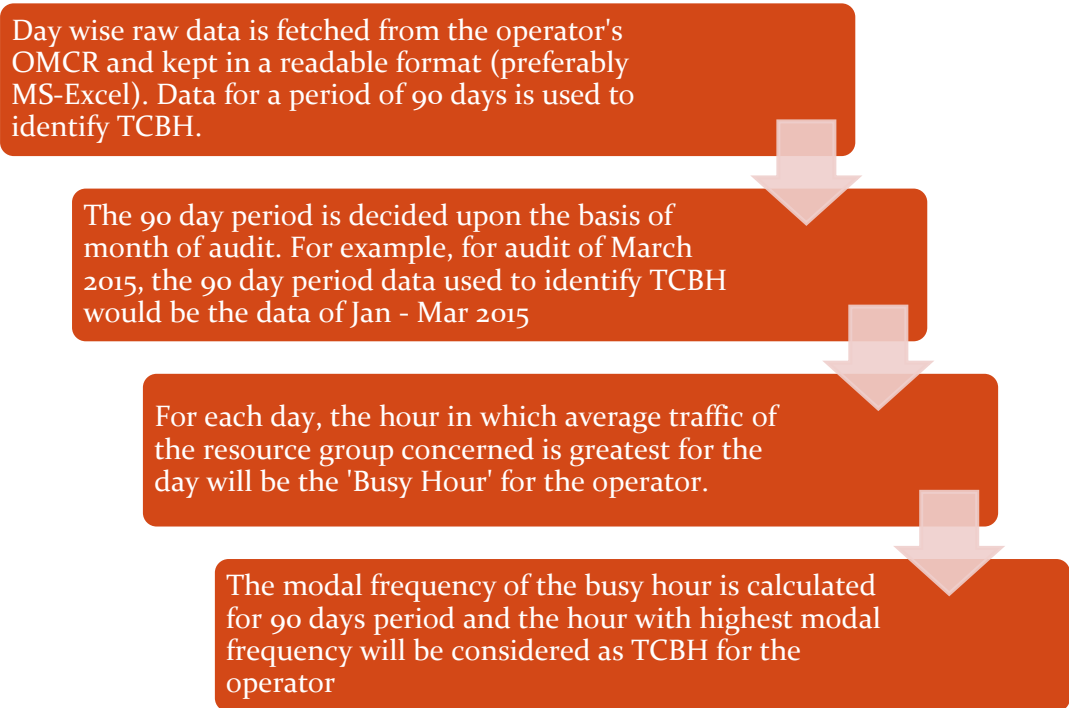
Day wise raw data is fetched from the operator's OMCR and kept in a readable format (preferably MS-Excel). Data for a period of 90 days is used to identify TCBH.

The 90 day period is decided upon the basis of month of audit. For example, for audit of March 2015, the 90 day period data used to identify TCBH would be the data of Jan - Mar 2015

For each day, the hour in which average traffic of the resource group concerned is greatest for the day will be the 'Busy Hour' for the operator.

The modal frequency of the busy hour is calculated for 90 days period and the hour with highest modal frequency will be considered as TCBH for the operator